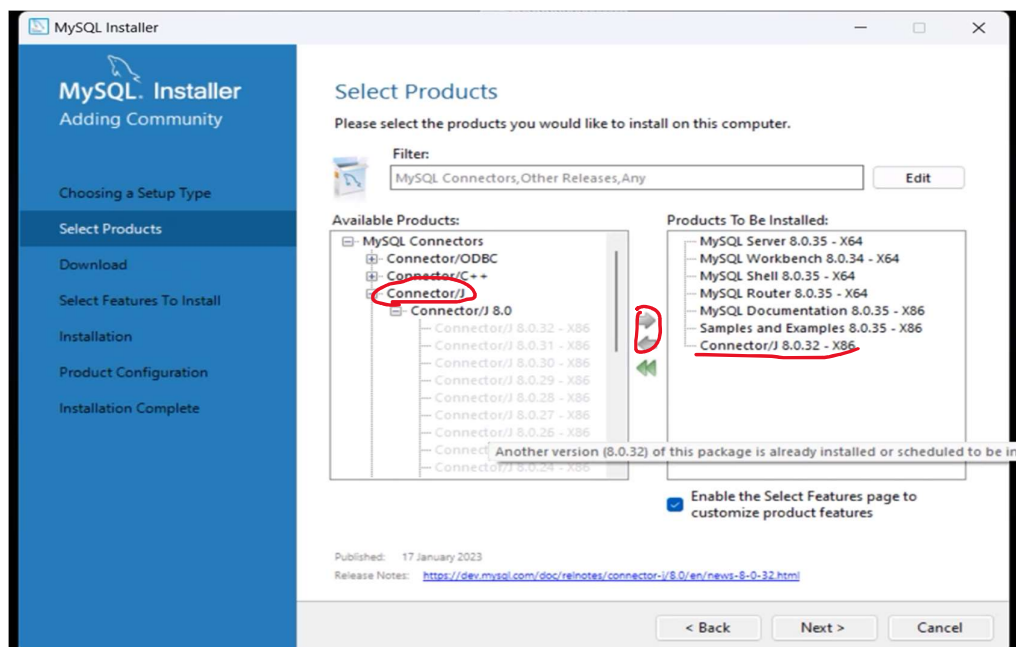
MySQL Installer

MySQL. Installer
Adding Community

Choosing a Setup Type
Select Products
Download
Select Features To Install
Installation
Product Configuration
Installation Complete

Select Products

Please select the products you would like to install on this computer.

Filter:
MySQL Connectors,Other Releases,Any
Edit

Available Products:
MySQL Connectors
Connector/ODBC
Connector/C++
Connector/J
Connector/J 8.0
Connector/J 8.0.32 - X86
Connector/J 8.0.31 - X86
Connector/J 8.0.30 - X86
Connector/J 8.0.29 - X86
Connector/J 8.0.28 - X86
Connector/J 8.0.27 - X86
Connector/J 8.0.26 - X86
Connect
Connector/J 8.0.24 - X86

Another version (8.0.32) of this package is already installed or scheduled to be in

Products To Be Installed:
MySQL Server 8.0.35 - X64
MySQL Workbench 8.0.34 - X64
MySQL Shell 8.0.35 - X64
MySQL Router 8.0.35 - X64
MySQL Documentation 8.0.35 - X86
Samples and Examples 8.0.35 - X86
Connector/J 8.0.32 - X86

Enable the Select Features page to customize product features

Published: 17 January 2023
Release Notes: https://dev.mysql.com/doc/relnotes/connector-j/8.0/en/news-8-0-32.html

< Back
Next >
Cancel